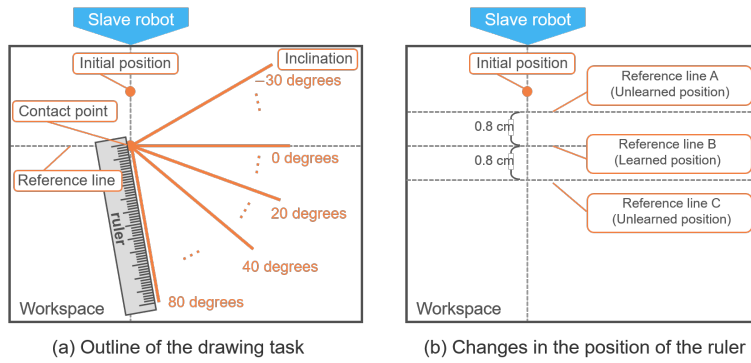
Slave robot

Initial position

Inclination

−30 degrees

Contact point

0 degrees

Reference line

ruler

20 degrees

40 degrees

80 degrees

Workspace

(a) Outline of the drawing task

Slave robot

Initial position

Reference line A (Unlearned position)

0.8 cm

Reference line B (Learned position)

0.8 cm

Reference line C (Unlearned position)

Workspace

(b) Changes in the position of the ruler